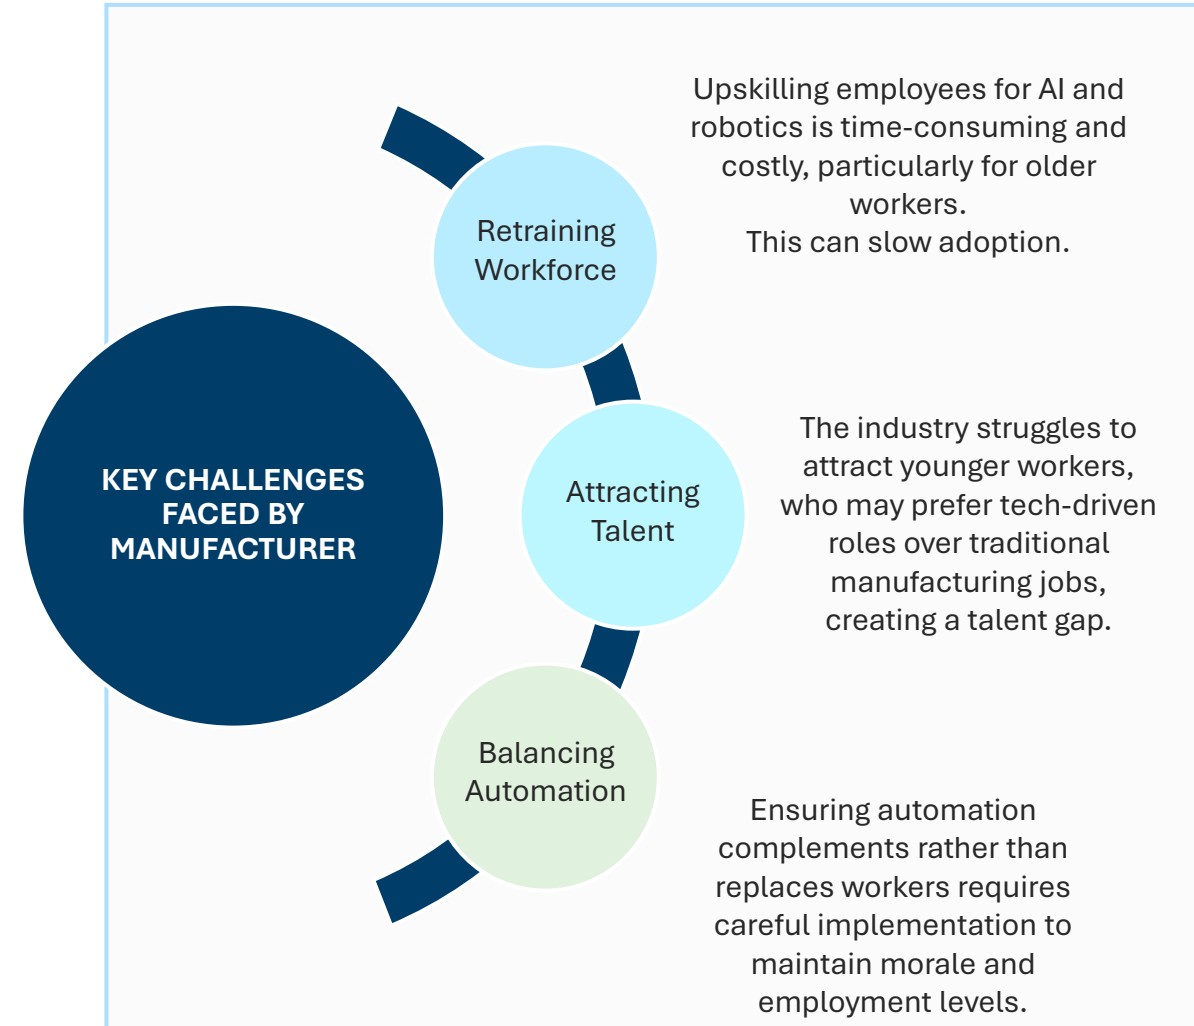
KEY CHALLENGES FACED BY MANUFACTURER

Retraining Workforce

Upskilling employees for AI and robotics is time-consuming and costly, particularly for older workers.
This can slow adoption.

Attracting Talent

The industry struggles to attract younger workers, who may prefer tech-driven roles over traditional manufacturing jobs, creating a talent gap.

Balancing Automation

Ensuring automation complements rather than replaces workers requires careful implementation to maintain morale and employment levels.